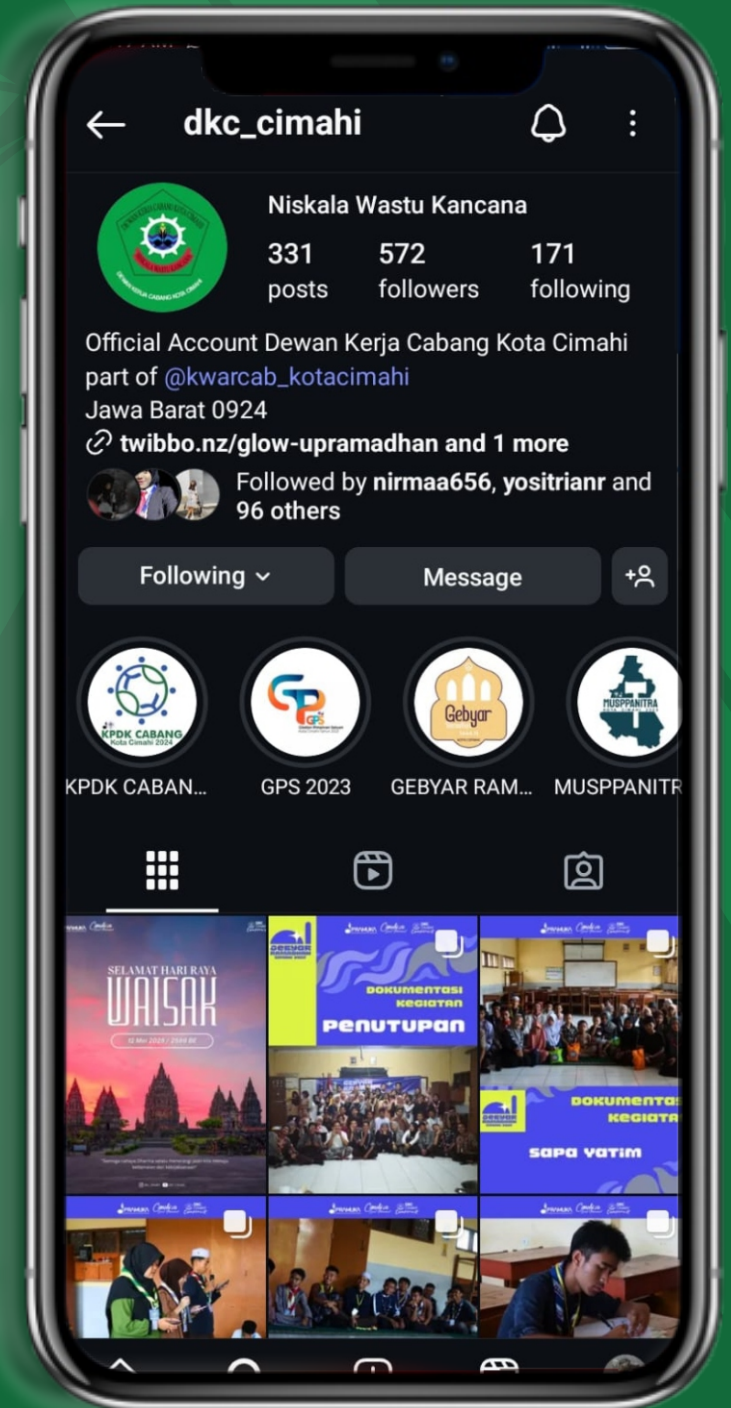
dkc_cimahi

Niskala Wastu Kancana

331 posts
572 followers
171 following

Official Account Dewan Kerja Cabang Kota Cimahi part of @kwarcab_kotacimahi
Jawa Barat 0924
twibbo.nz/glow-upramadhan and 1 more

Followed by nirmaa656, yositrianr and 96 others

Following
Message

KPDK CABAN...
GPS 2023
GEBYAR RAM...
MUSPPANITR

SELAMAT HARI RAYA
WAISAK

DOKUMENTASI KEGIATAN
PENUTUPAN

DOKUMENTASI KEGIATAN
SAPA YATIM